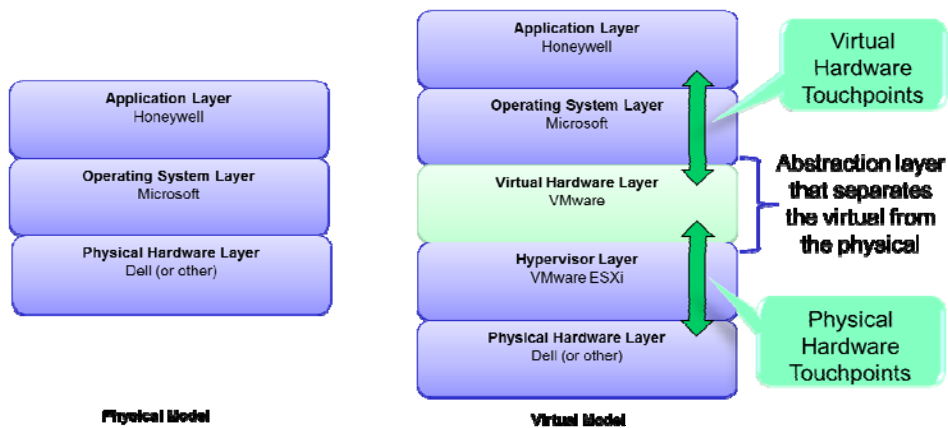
Application Layer
Honeywell

Operating System Layer
Microsoft

Physical Hardware Layer
Dell (or other)

Physical Model

Application Layer
Honeywell

Operating System Layer
Microsoft

Virtual Hardware Layer
VMware

Hypervisor Layer
VMware ESXi

Physical Hardware Layer
Dell (or other)

Virtual Model

Virtual Hardware Touchpoints

Abstraction layer that separates the virtual from the physical

Physical Hardware Touchpoints